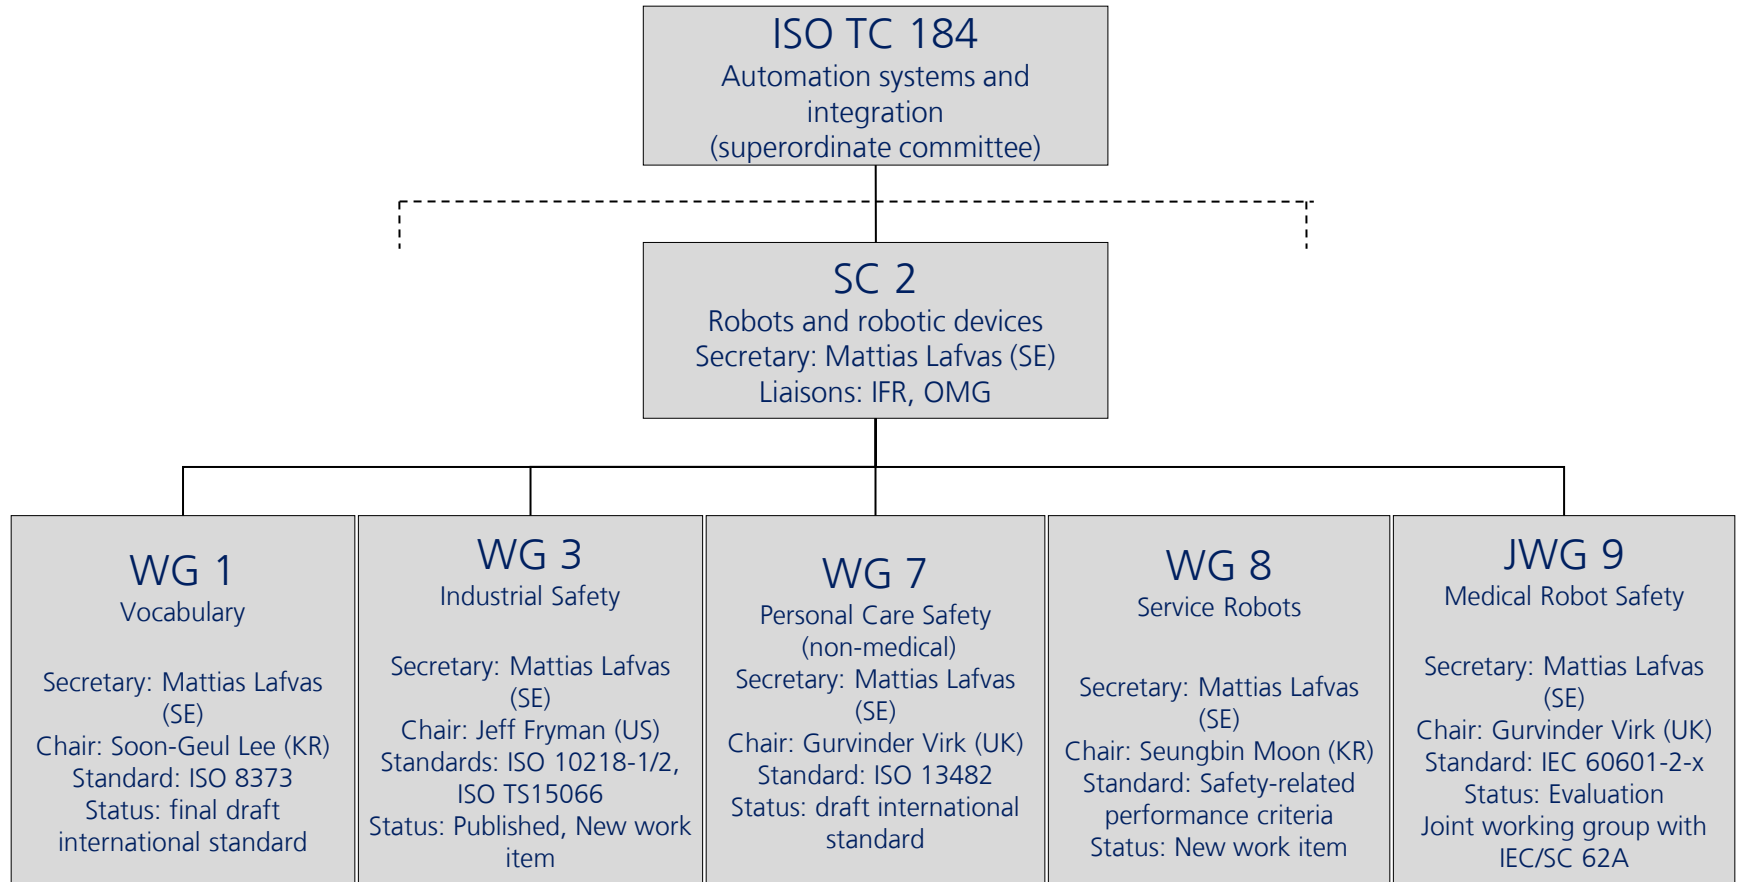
ISO TC 184
Automation systems and integration
(superordinate committee)

SC 2
Robots and robotic devices
Secretary: Mattias Lafvas (SE)
Liaisons: IFR, OMG

WG 1
Vocabulary

Secretary: Mattias Lafvas (SE)
Chair: Soon-Geul Lee (KR)
Standard: ISO 8373
Status: final draft international standard

WG 3
Industrial Safety

Secretary: Mattias Lafvas (SE)
Chair: Jeff Fryman (US)
Standards: ISO 10218-1/2, ISO TS15066
Status: Published, New work item

WG 7
Personal Care Safety (non-medical)
Secretary: Mattias Lafvas (SE)
Chair: Gurvinder Virk (UK)
Standard: ISO 13482
Status: draft international standard

WG 8
Service Robots

Secretary: Mattias Lafvas (SE)
Chair: Seungbin Moon (KR)
Standard: Safety-related performance criteria
Status: New work item

JWG 9
Medical Robot Safety

Secretary: Mattias Lafvas (SE)
Chair: Gurvinder Virk (UK)
Standard: IEC 60601-2-x
Status: Evaluation
Joint working group with IEC/SC 62A